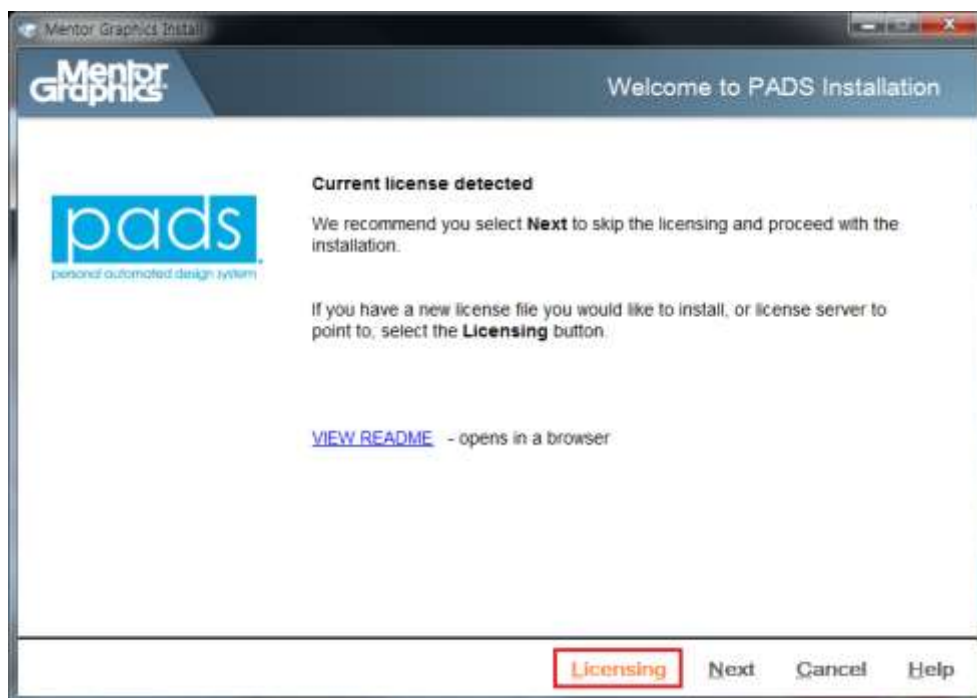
Mentor Graphics Install

Mentor Graphics

Welcome to PADS Installation

pads
personal automated design system

Current license detected

We recommend you select **Next** to skip the licensing and proceed with the installation.

If you have a new license file you would like to install, or license server to point to, select the **Licensing** button.

VIEW README - opens in a browser

Licensing Next Cancel Help